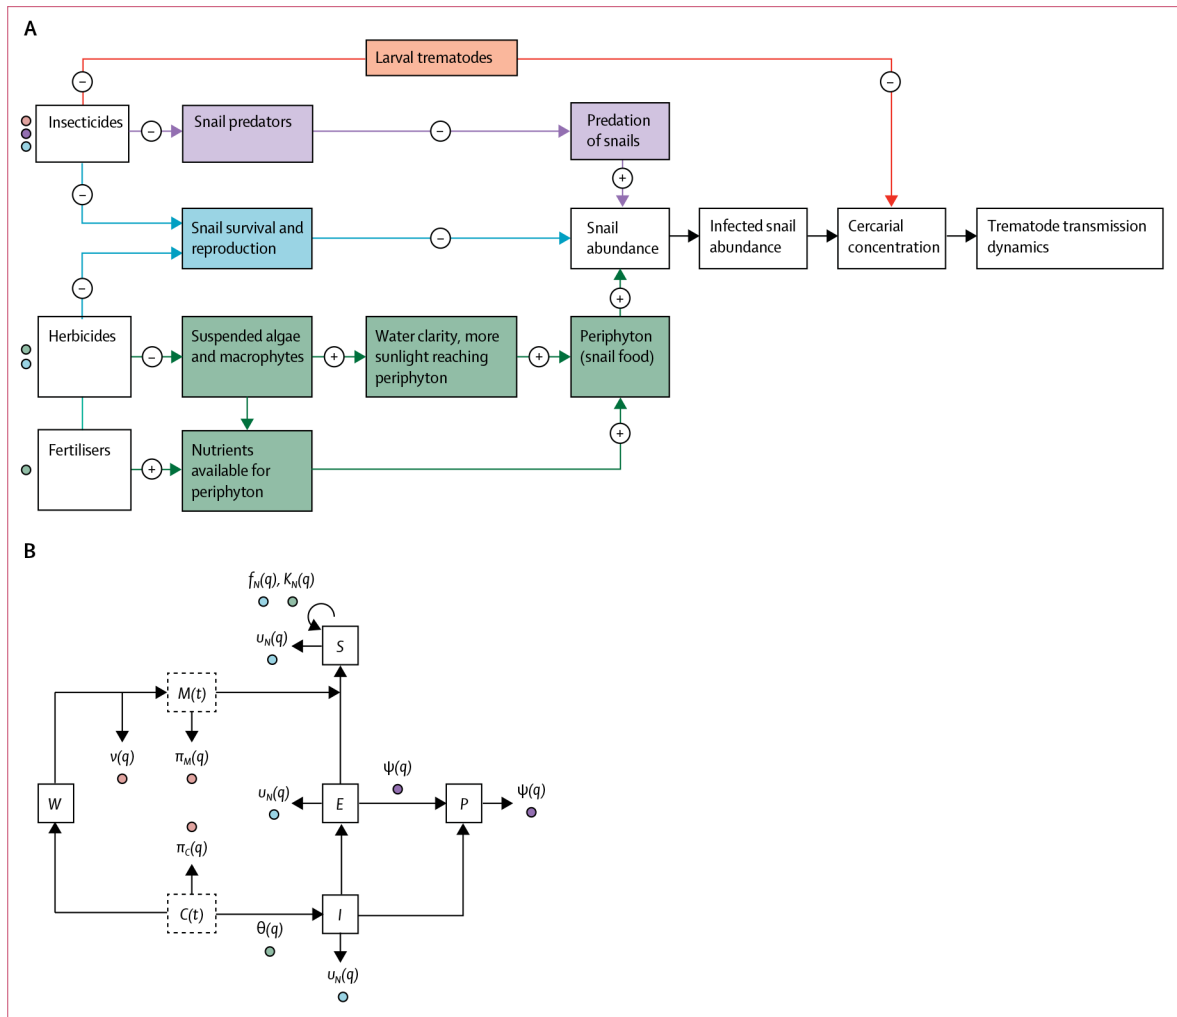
A

Larval trematodes

Insecticides

Snail predators

Predation of snails

Snail survival and reproduction

Snail abundance

Infected snail abundance

Cercarial concentration

Trematode transmission dynamics

Herbicides

Suspended algae and macrophytes

Water clarity, more sunlight reaching periphyton

Periphyton (snail food)

Fertilisers

Nutrients available for periphyton

B

$f_N(q)$, $K_N(q)$

$\upsilon_N(q)$

S

M(t)

W

$\nu(q)$

$\pi_M(q)$

$\pi_C(q)$

C(t)

$\theta(q)$

$\upsilon_N(q)$

E

$\psi(q)$

P

$\psi(q)$

I

$\upsilon_N(q)$